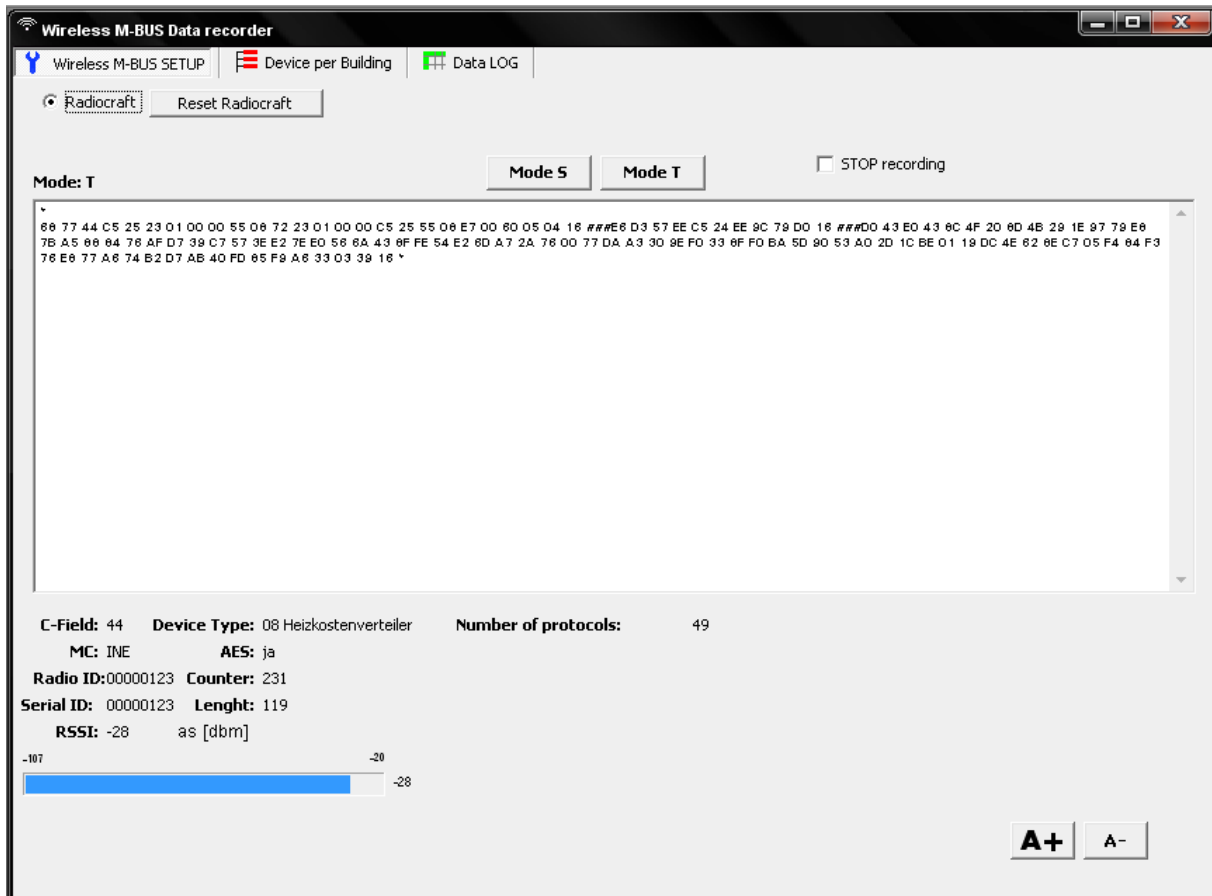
Wireless M-BUS Data recorder

Wireless M-BUS SETUP | Device per Building | Data LOG

Radiocraft  Reset Radiocraft

Mode S  Mode T  STOP recording

Mode: T

66 77 44 C5 25 23 01 00 00 55 06 72 23 01 00 00 C5 25 55 06 E7 00 60 05 04 16 ###E6 D3 57 EE C5 24 EE 9C 79 D0 16 ###D0 43 E0 43 6C 4F 20 6D 4B 29 1E 97 79 E6 7B A5 66 64 76 AF D7 39 C7 57 3E E2 7E E0 56 6A 43 6F FE 54 E2 6D A7 2A 76 00 77 DA A3 30 9E F0 33 6F F0 BA 5D 90 53 A0 2D 1C BE 01 19 DC 4E 62 6E C7 05 F4 64 F3 76 E6 77 A6 74 B2 D7 AB 40 FD 65 F9 A6 33 03 39 16

C-Field: 44  Device Type: 08 Heizkostenverteiler  Number of protocols: 49
MC: INE  AES: ja
Radio ID:00000123  Counter: 231
Serial ID: 00000123  Lenght: 119
RSSI: -28  as [dbm]

-107  -20
-28

A+  A-